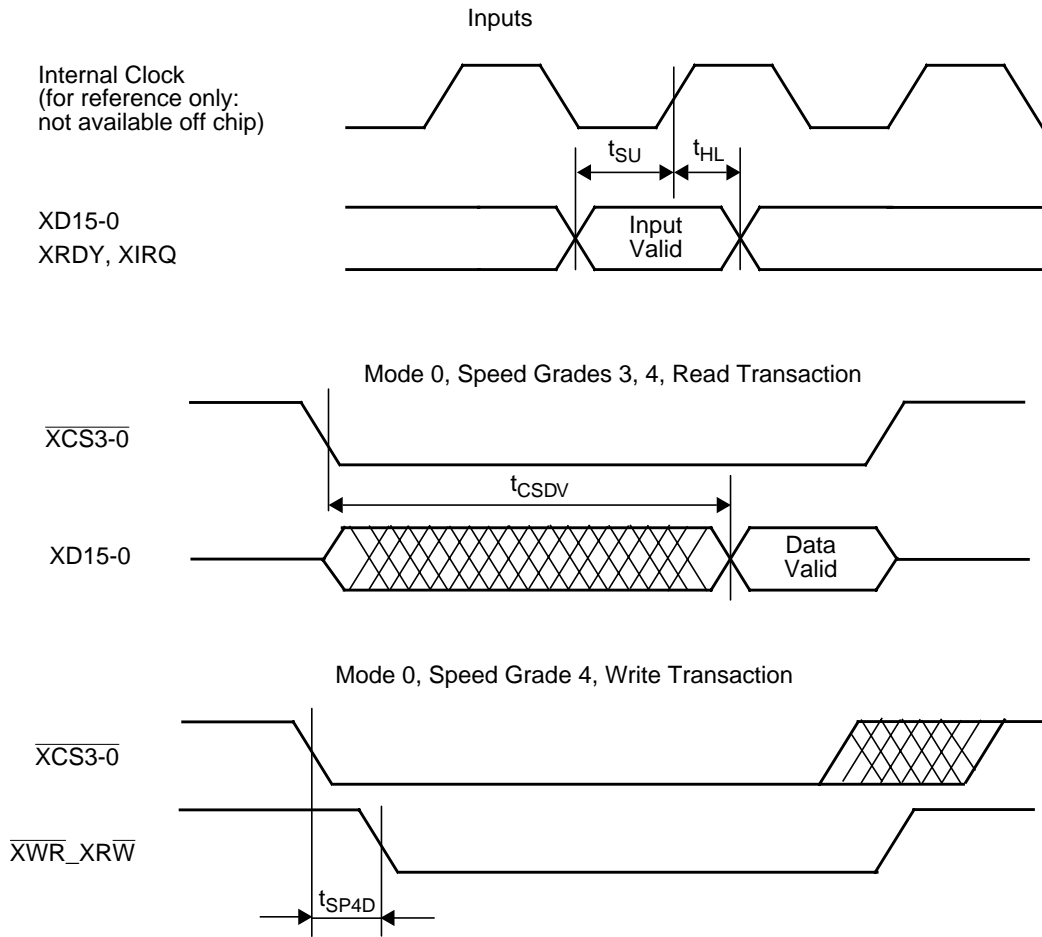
Inputs

Internal Clock (for reference only: not available off chip)

$t_{SU}$ $t_{HL}$

XD15-0
XRDY, XIRQ

Input Valid

Mode 0, Speed Grades 3, 4, Read Transaction

$\overline{XCS3\text{-}0}$

$t_{CSDV}$

XD15-0

Data Valid

Mode 0, Speed Grade 4, Write Transaction

$\overline{XCS3\text{-}0}$

$\overline{XWR}\_XR\overline{W}$

$t_{SP4D}$